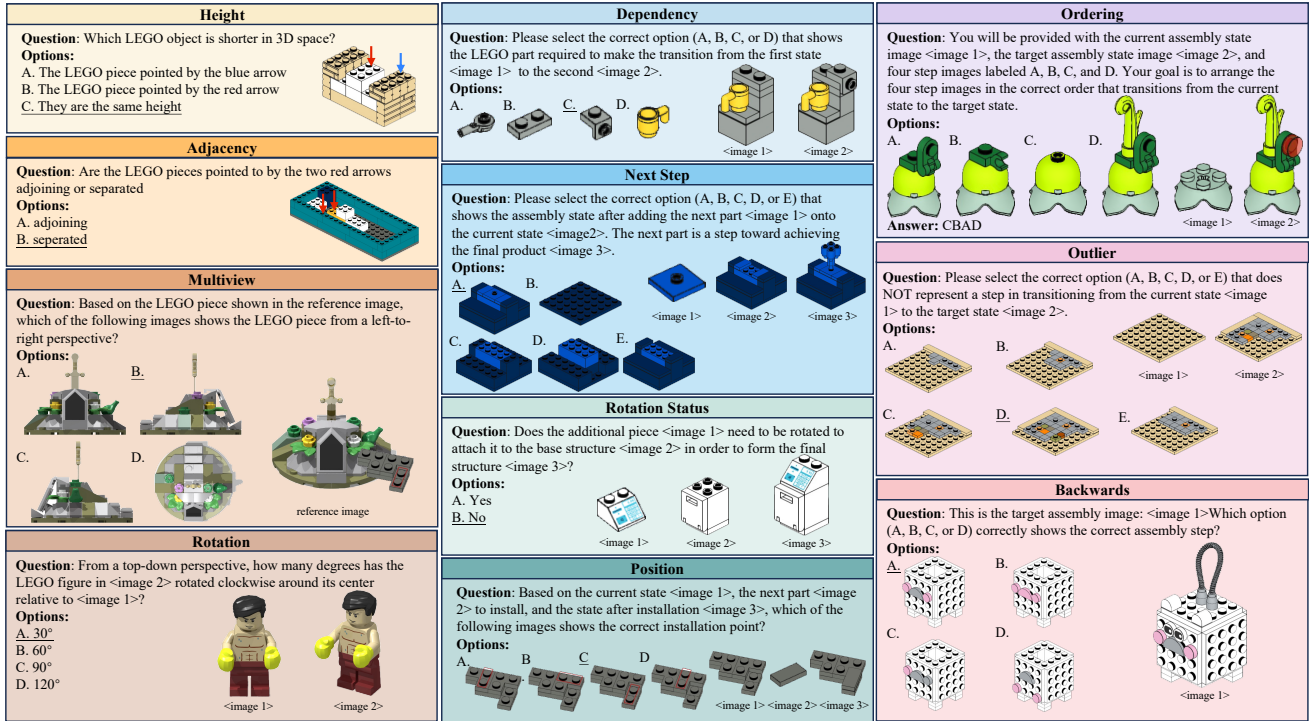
Height

Question: Which LEGO object is shorter in 3D space?
Options:
A. The LEGO piece pointed by the blue arrow
B. The LEGO piece pointed by the red arrow
C. They are the same height

Adjacency

Question: Are the LEGO pieces pointed to by the two red arrows adjoining or separated
Options:
A. adjoining
B. seperated

Multiview

Question: Based on the LEGO piece shown in the reference image, which of the following images shows the LEGO piece from a left-to-right perspective?
Options:
A.
B.
C.
D.
reference image

Rotation

Question: From a top-down perspective, how many degrees has the LEGO figure in <image 2> rotated clockwise around its center relative to <image 1>?
Options:
A. 30°
B. 60°
C. 90°
D. 120°
<image 1>
<image 2>

Dependency

Question: Please select the correct option (A, B, C, or D) that shows the LEGO part required to make the transition from the first state <image 1> to the second <image 2>.
Options:
A.
B.
C.
D.
<image 1>
<image 2>

Next Step

Question: Please select the correct option (A, B, C, D, or E) that shows the assembly state after adding the next part <image 1> onto the current state <image2>. The next part is a step toward achieving the final product <image 3>.
Options:
A.
B.
<image 1>
<image 2>
<image 3>
C.
D.
E.

Rotation Status

Question: Does the additional piece <image 1> need to be rotated to attach it to the base structure <image 2> in order to form the final structure <image 3>?
Options:
A. Yes
B. No
<image 1>
<image 2>
<image 3>

Position

Question: Based on the current state <image 1>, the next part <image 2> to install, and the state after installation <image 3>, which of the following images shows the correct installation point?
Options:
A.
B
C
D
<image 1>
<image 2>
<image 3>

Ordering

Question: You will be provided with the current assembly state image <image 1>, the target assembly state image <image 2>, and four step images labeled A, B, C, and D. Your goal is to arrange the four step images in the correct order that transitions from the current state to the target state.
Options:
A.
B.
C.
D.
<image 1>
<image 2>
Answer: CBAD

Outlier

Question: Please select the correct option (A, B, C, D, or E) that does NOT represent a step in transitioning from the current state <image 1> to the target state <image 2>.
Options:
A.
B.
<image 1>
<image 2>
C.
D.
E.

Backwards

Question: This is the target assembly image: <image 1>Which option (A, B, C, or D) correctly shows the correct assembly step?
Options:
A.
B.
C.
D.
<image 1>